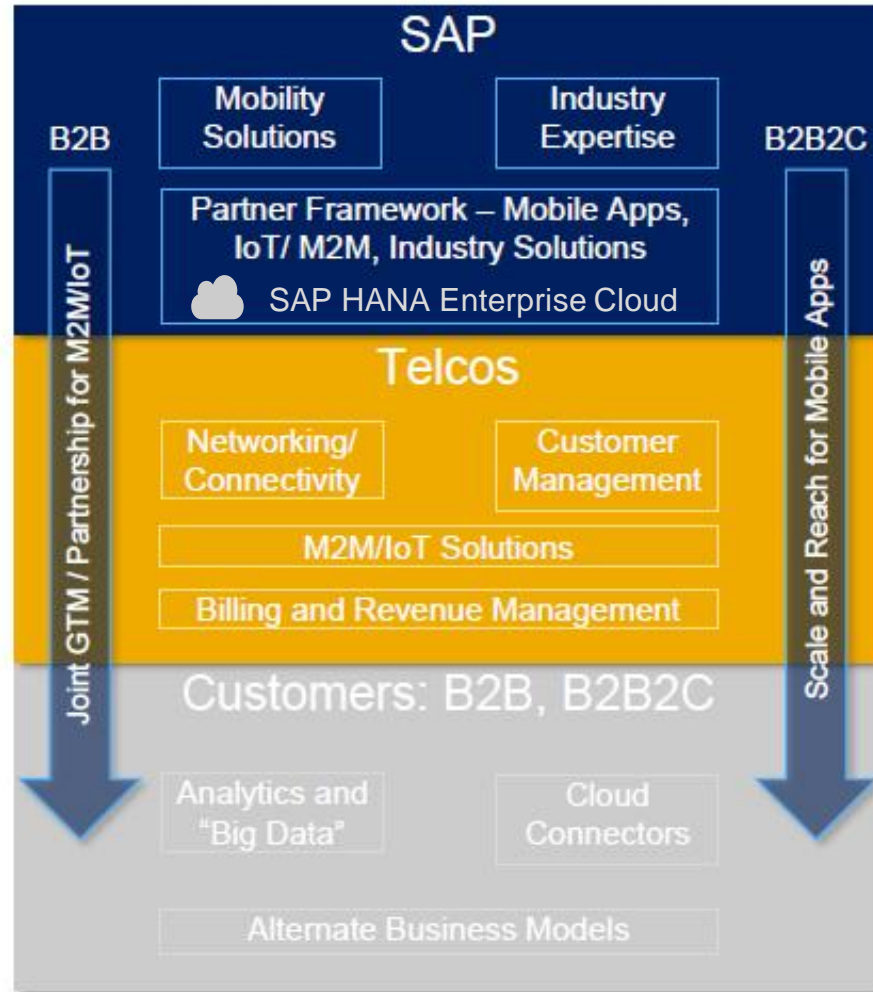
SAP

B2B

Mobility Solutions

Industry Expertise

B2B2C

Partner Framework – Mobile Apps, IoT/ M2M, Industry Solutions

SAP HANA Enterprise Cloud

Joint GTM / Partnership for M2M/IoT

Scale and Reach for Mobile Apps

Telcos

Networking/ Connectivity

Customer Management

M2M/IoT Solutions

Billing and Revenue Management

Customers: B2B, B2B2C

Analytics and "Big Data"

Cloud Connectors

Alternate Business Models